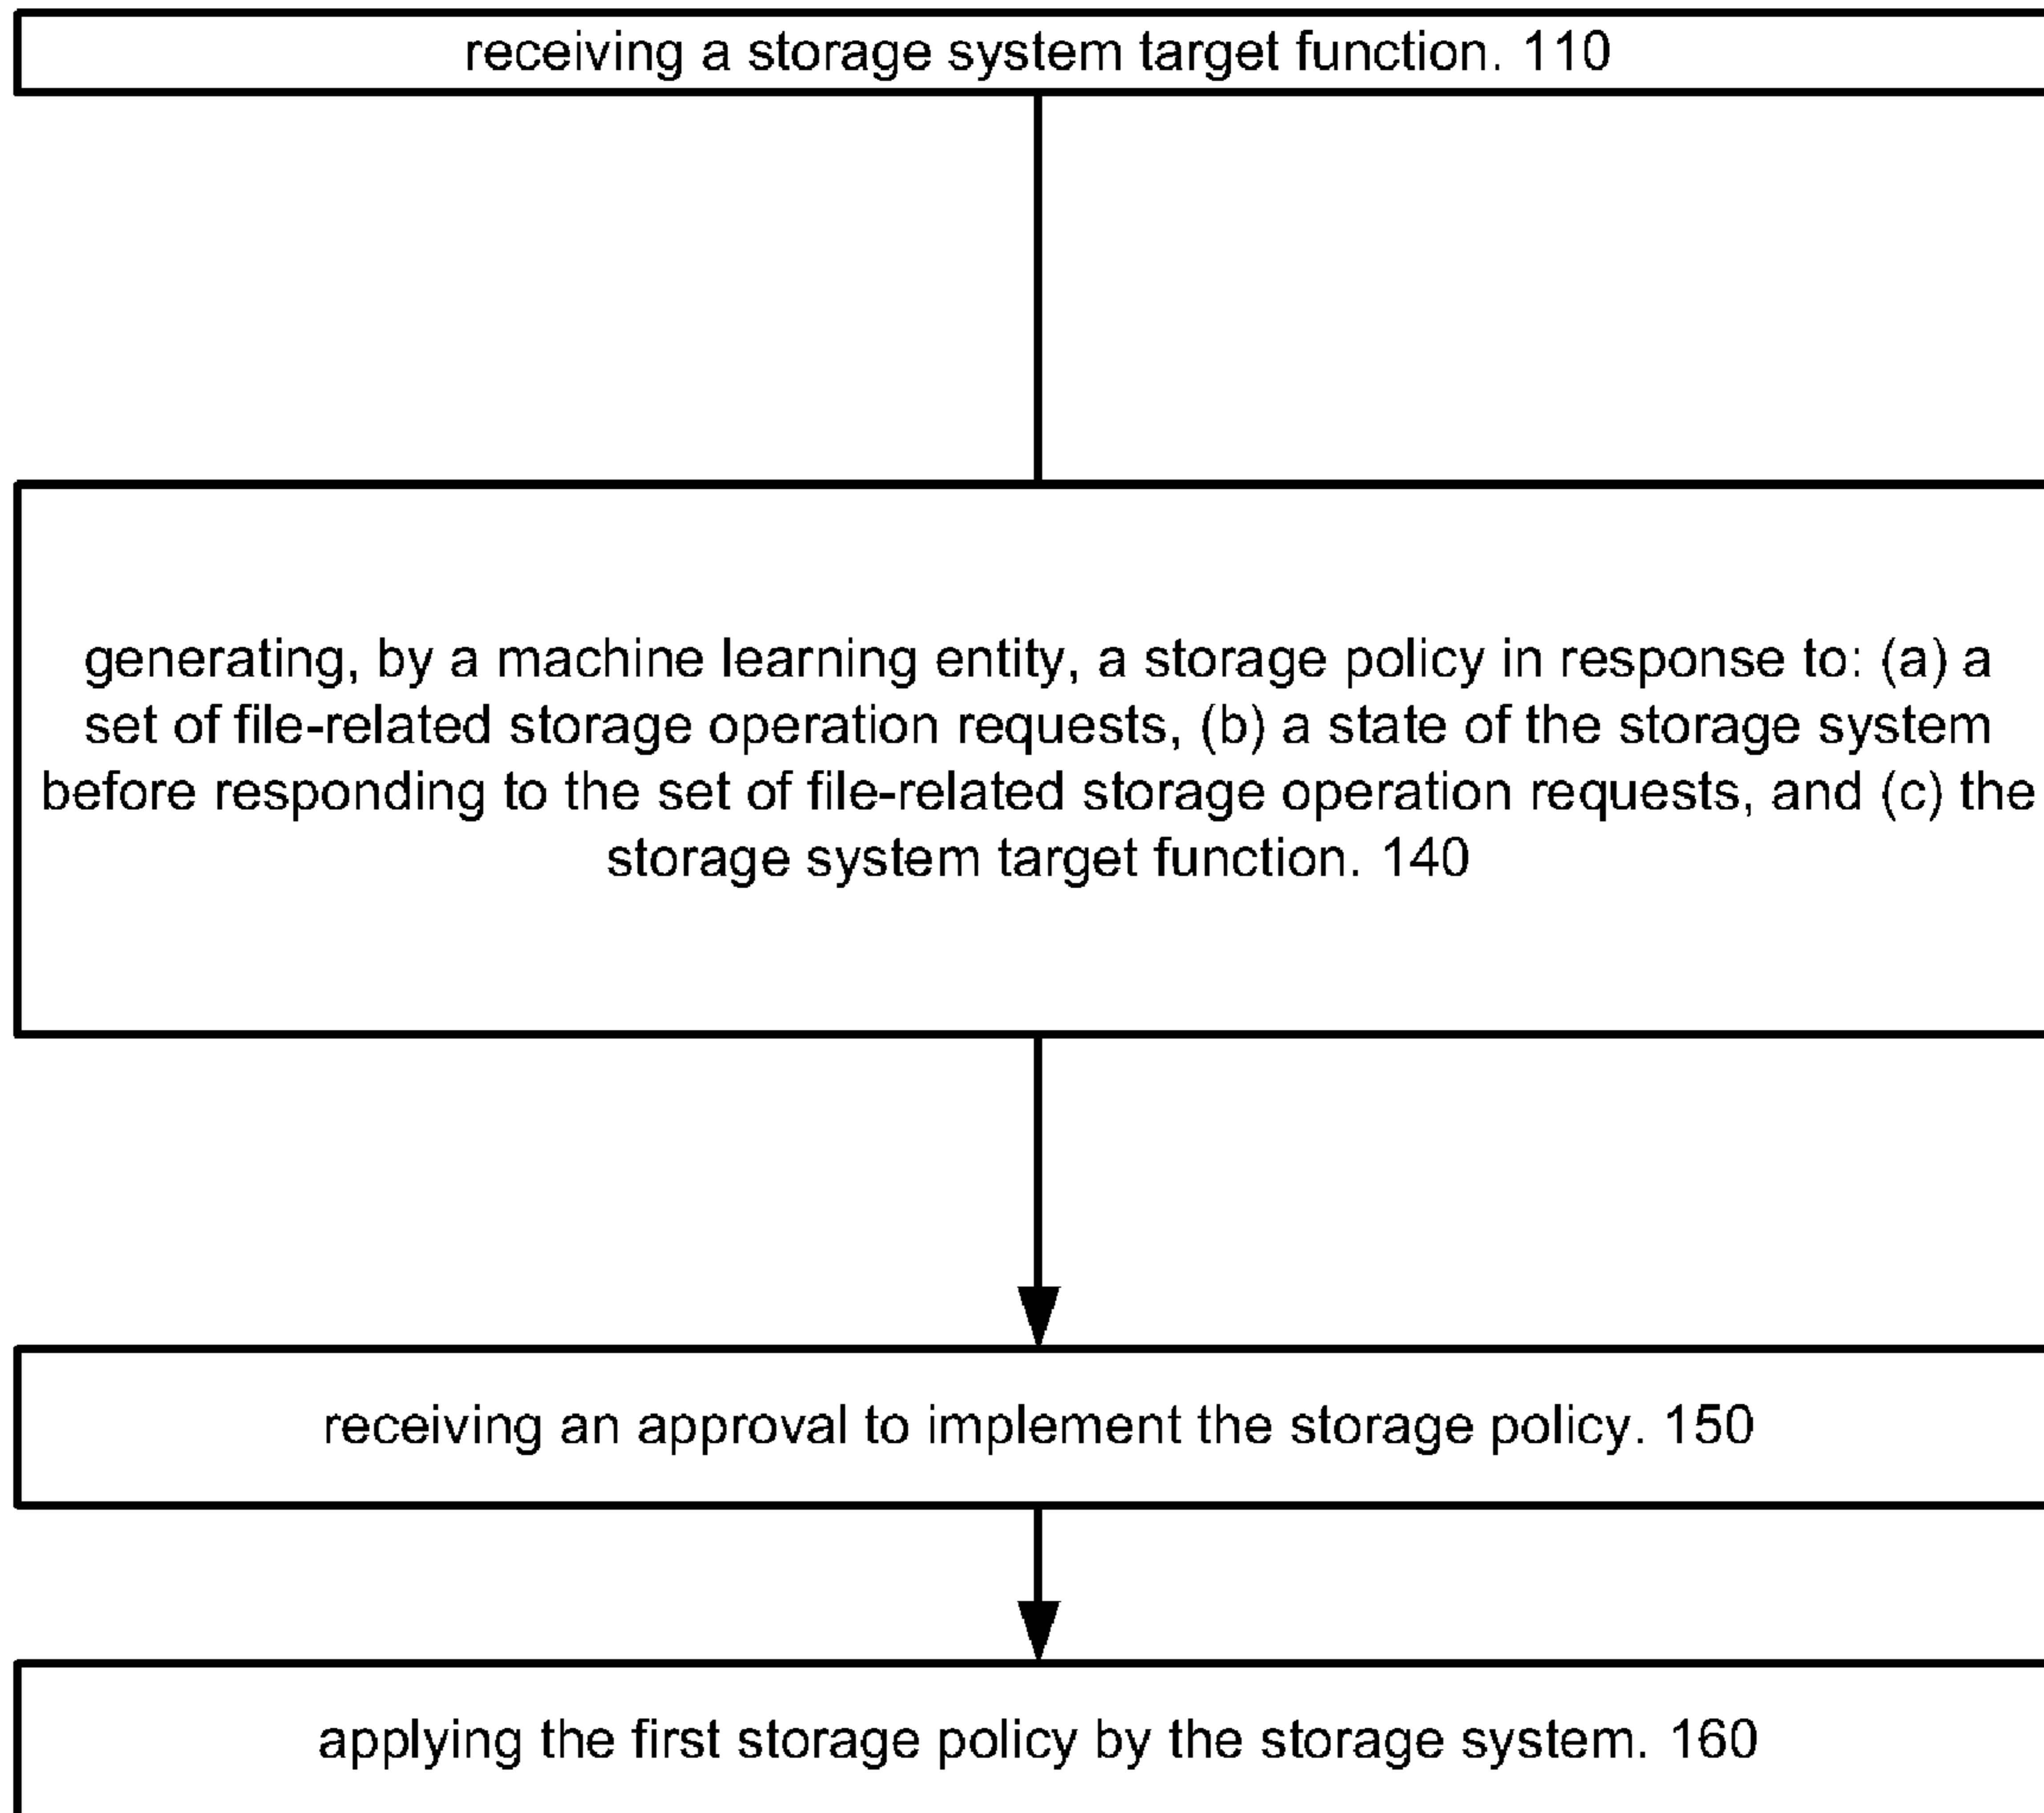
receiving a storage system target function. 110

generating, by a machine learning entity, a storage policy in response to: (a) a set of file-related storage operation requests, (b) a state of the storage system before responding to the set of file-related storage operation requests, and (c) the storage system target function. 140

receiving an approval to implement the storage policy. 150

applying the first storage policy by the storage system. 160